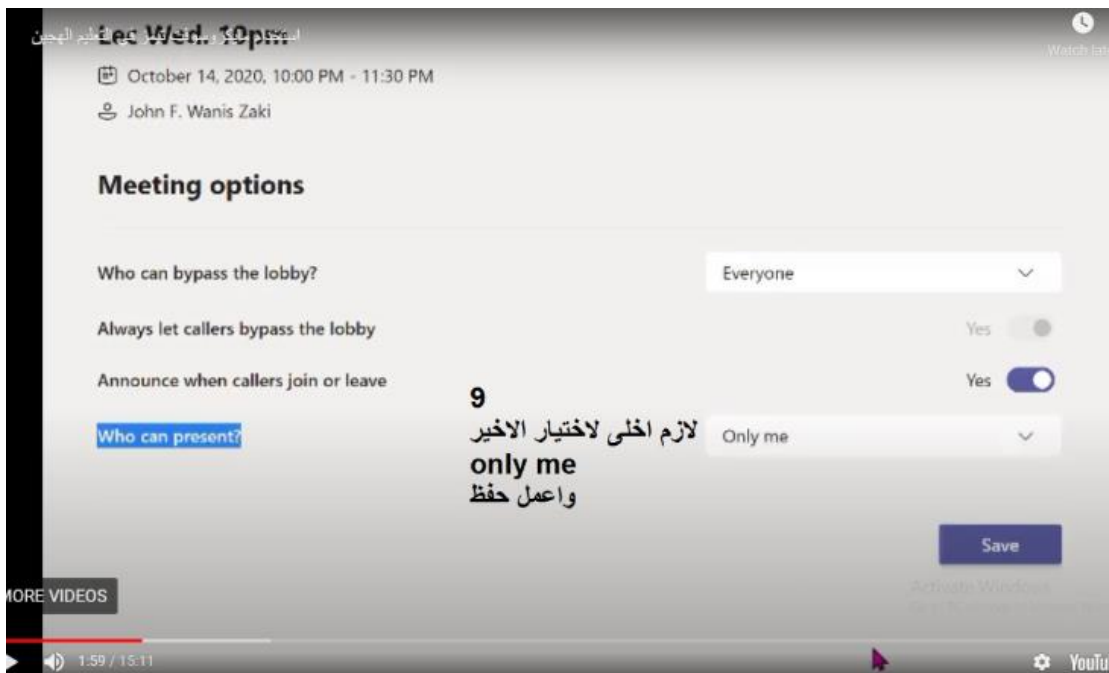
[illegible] التعليم الهجين
Lec Wed. 10pm

Watch lat

October 14, 2020, 10:00 PM - 11:30 PM
John F. Wanis Zaki

Meeting options

Who can bypass the lobby?
Everyone

Always let callers bypass the lobby
Yes

Announce when callers join or leave
Yes

9
لازم اخلى لاختيار الاخير
only me
واعمل حفظ

Who can present?
Only me

Save

Activate Windows
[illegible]

MORE VIDEOS

1:59 / 15:11

YouTu